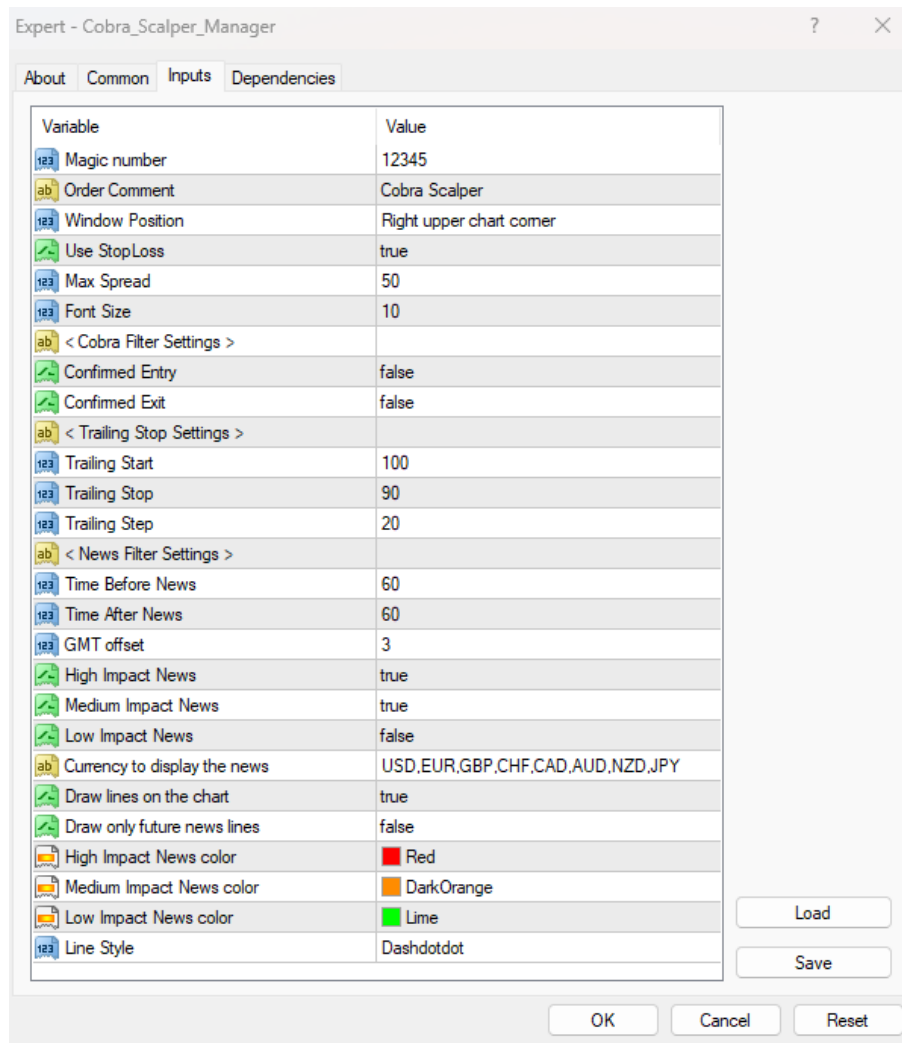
Expert - Cobra_Scalper_Manager ? ✕

About Common Inputs Dependencies

| Variable | Value |
|---|---|
| 123 Magic number | 12345 |
| ab Order Comment | Cobra Scalper |
| 123 Window Position | Right upper chart corner |
| Use StopLoss | true |
| 123 Max Spread | 50 |
| 123 Font Size | 10 |
| ab < Cobra Filter Settings > | |
| Confirmed Entry | false |
| Confirmed Exit | false |
| ab < Trailing Stop Settings > | |
| 123 Trailing Start | 100 |
| 123 Trailing Stop | 90 |
| 123 Trailing Step | 20 |
| ab < News Filter Settings > | |
| 123 Time Before News | 60 |
| 123 Time After News | 60 |
| 123 GMT offset | 3 |
| High Impact News | true |
| Medium Impact News | true |
| Low Impact News | false |
| ab Currency to display the news | USD,EUR,GBP,CHF,CAD,AUD,NZD,JPY |
| Draw lines on the chart | true |
| Draw only future news lines | false |
| High Impact News color | Red |
| Medium Impact News color | DarkOrange |
| Low Impact News color | Lime |
| 123 Line Style | Dashdotdot |

Load

Save

OK Cancel Reset